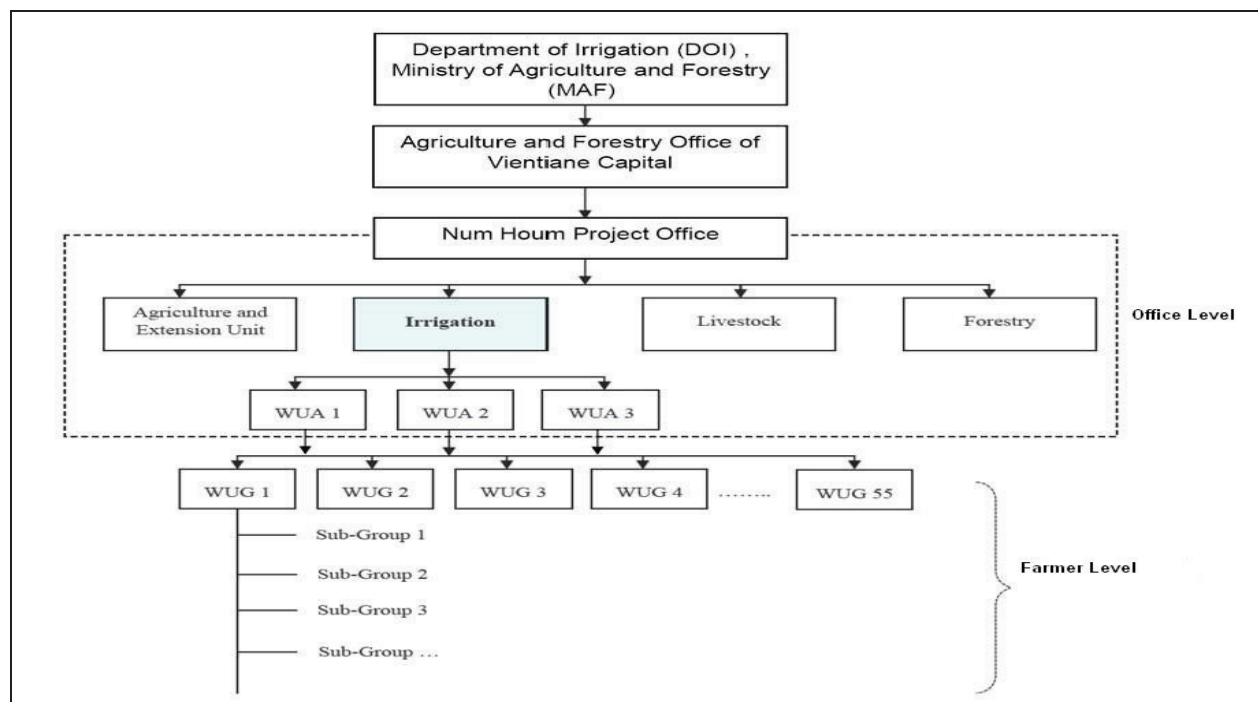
Department of Irrigation (DOI) , Ministry of Agriculture and Forestry (MAF)

Agriculture and Forestry Office of Vientiane Capital

Num Houm Project Office

Agriculture and Extension Unit

Irrigation

Livestock

Forestry

Office Level

WUA 1

WUA 2

WUA 3

WUG 1

WUG 2

WUG 3

WUG 4

........

WUG 55

Sub-Group 1

Sub-Group 2

Sub-Group 3

Sub-Group ...

Farmer Level